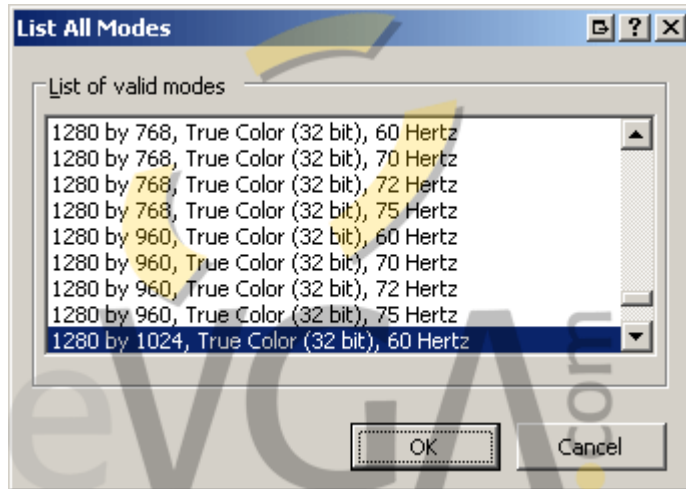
List All Modes

? X

List of valid modes

1280 by 768, True Color (32 bit), 60 Hertz
1280 by 768, True Color (32 bit), 70 Hertz
1280 by 768, True Color (32 bit), 72 Hertz
1280 by 768, True Color (32 bit), 75 Hertz
1280 by 960, True Color (32 bit), 60 Hertz
1280 by 960, True Color (32 bit), 70 Hertz
1280 by 960, True Color (32 bit), 72 Hertz
1280 by 960, True Color (32 bit), 75 Hertz
1280 by 1024, True Color (32 bit), 60 Hertz

OK

Cancel

eVGA.com